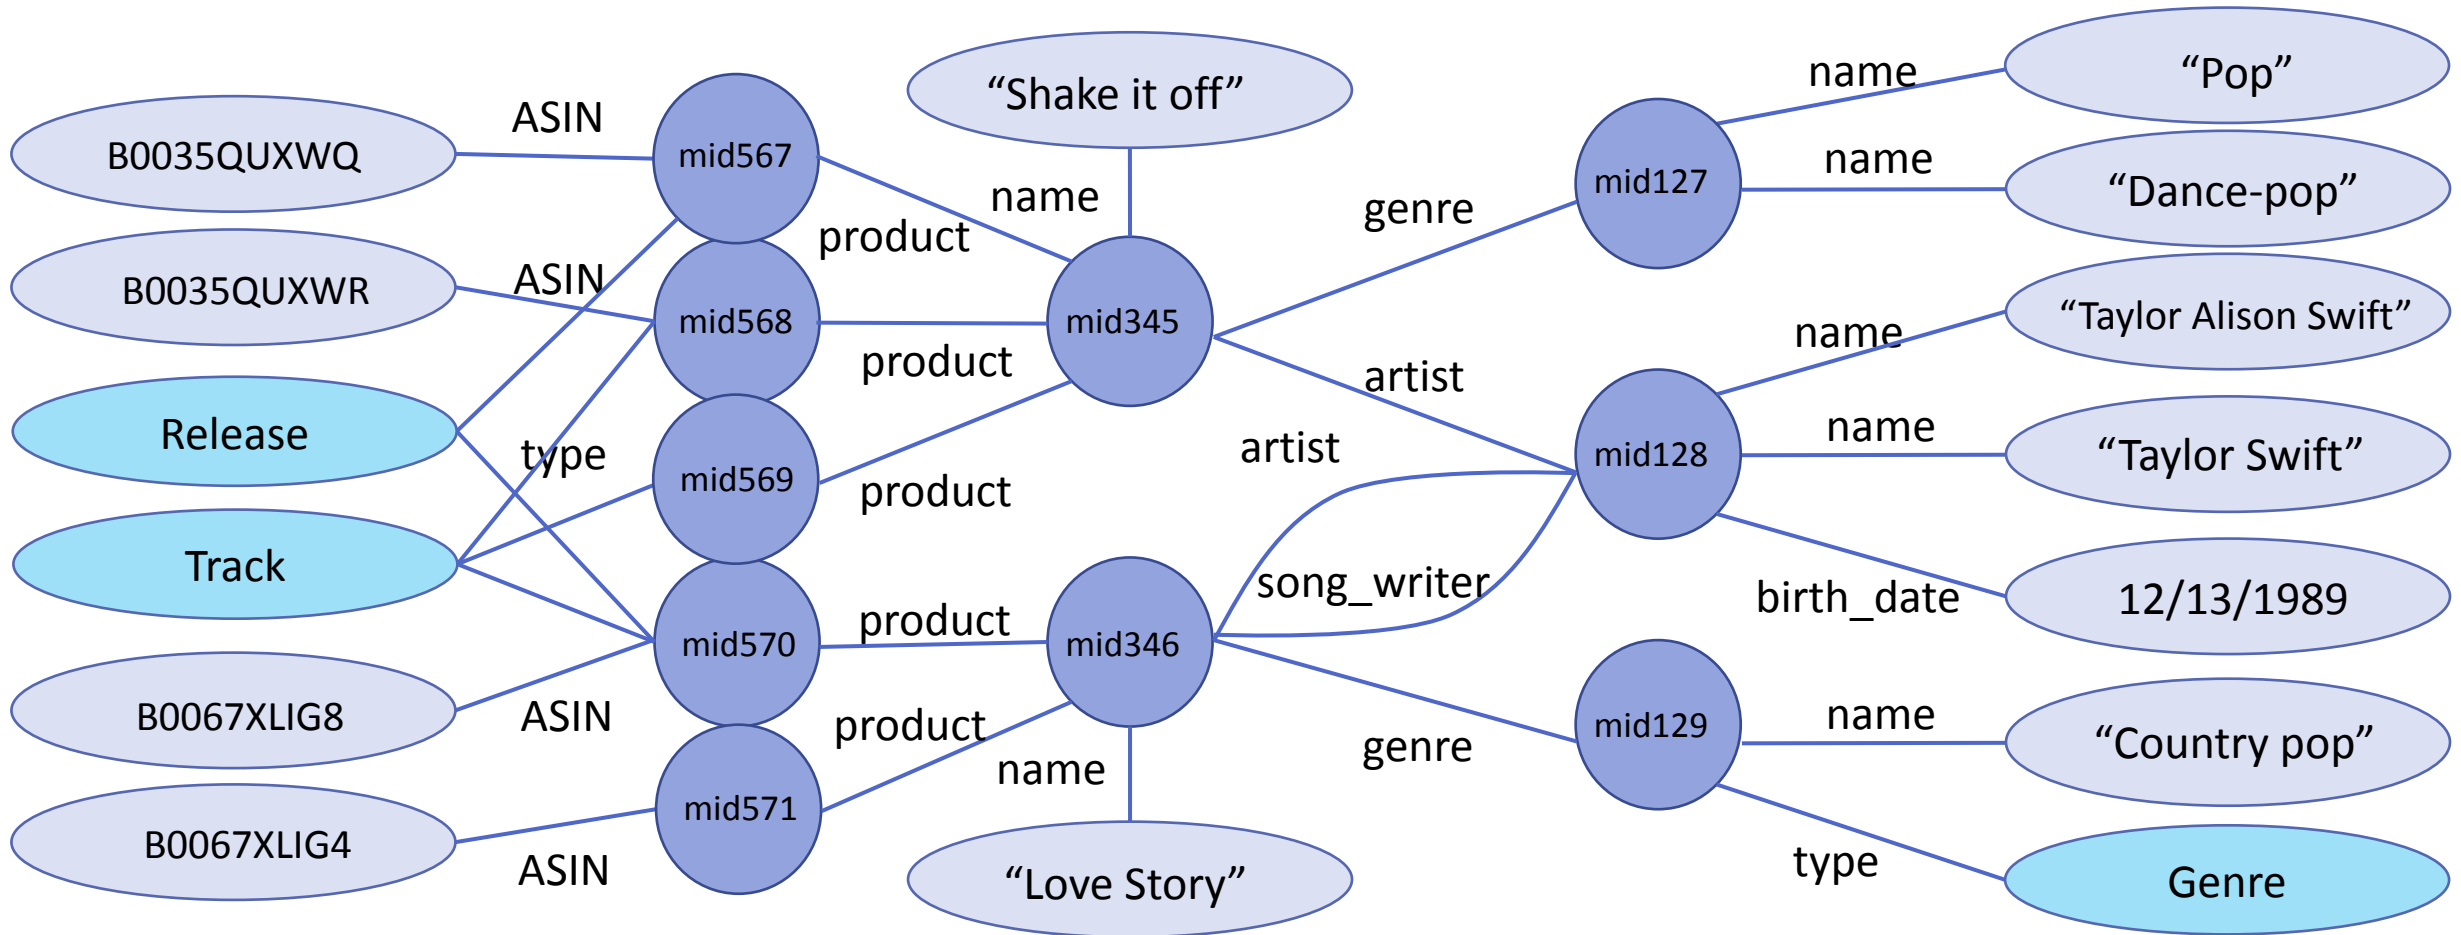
B0035QUXWQ
ASIN
mid567
"Shake it off"
name
product
mid345
genre
mid127
name
"Pop"
name
"Dance-pop"
B0035QUXWR
ASIN
mid568
product
artist
name
"Taylor Alison Swift"
Release
type
mid569
product
artist
mid128
name
"Taylor Swift"
Track
song_writer
birth_date
12/13/1989
mid570
product
mid346
B0067XLIG8
ASIN
product
genre
mid129
name
"Country pop"
mid571
name
B0067XLIG4
ASIN
"Love Story"
type
Genre